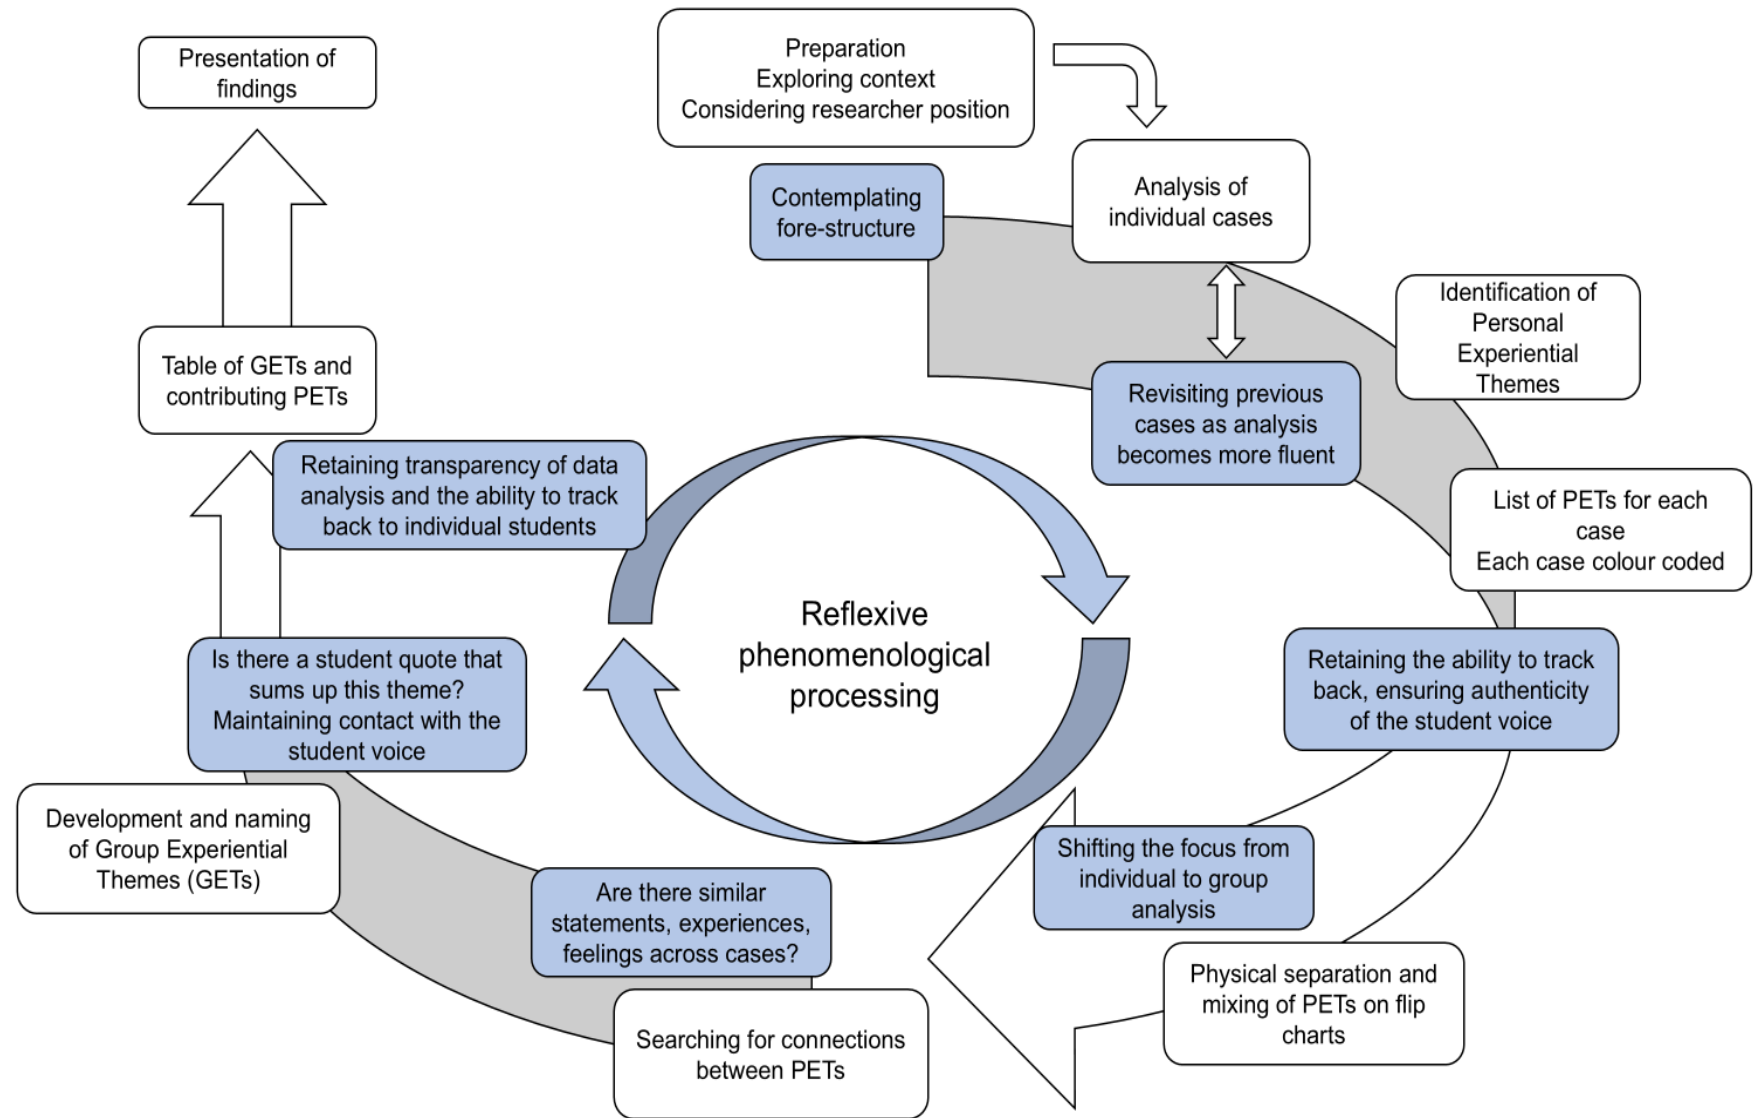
Presentation of findings

Preparation
Exploring context
Considering researcher position

Contemplating fore-structure

Analysis of individual cases

Identification of Personal Experiential Themes

Revisiting previous cases as analysis becomes more fluent

Table of GETs and contributing PETs

Retaining transparency of data analysis and the ability to track back to individual students

List of PETs for each case
Each case colour coded

Reflexive phenomenological processing

Is there a student quote that sums up this theme? Maintaining contact with the student voice

Retaining the ability to track back, ensuring authenticity of the student voice

Development and naming of Group Experiential Themes (GETs)

Shifting the focus from individual to group analysis

Are there similar statements, experiences, feelings across cases?

Physical separation and mixing of PETs on flip charts

Searching for connections between PETs